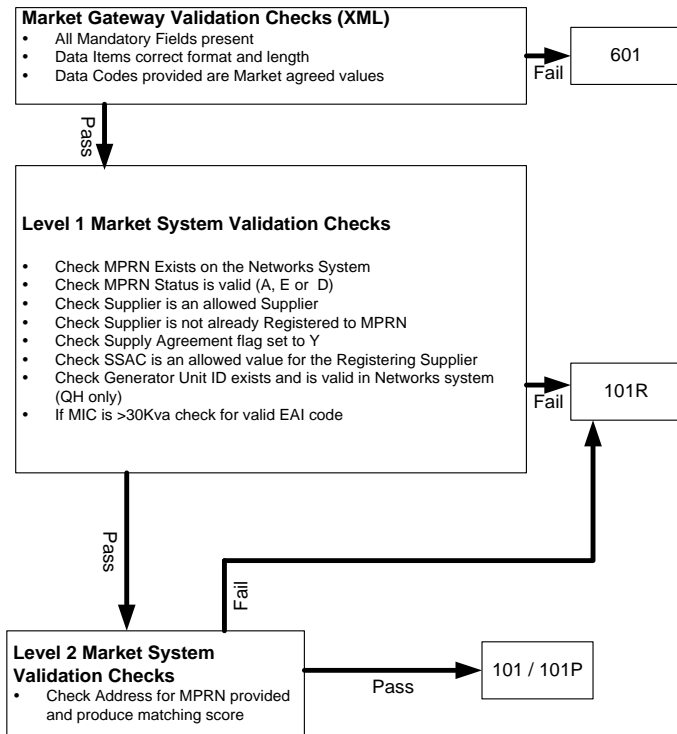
**Market Gateway Validation Checks (XML)**
- All Mandatory Fields present
- Data Items correct format and length
- Data Codes provided are Market agreed values

Fail

601

Pass

**Level 1 Market System Validation Checks**

- Check MPRN Exists on the Networks System
- Check MPRN Status is valid (A, E or D)
- Check Supplier is an allowed Supplier
- Check Supplier is not already Registered to MPRN
- Check Supply Agreement flag set to Y
- Check SSAC is an allowed value for the Registering Supplier
- Check Generator Unit ID exists and is valid in Networks system (QH only)
- If MIC is >30Kva check for valid EAI code

Fail

101R

Pass

Fail

**Level 2 Market System Validation Checks**
- Check Address for MPRN provided and produce matching score

Pass

101 / 101P